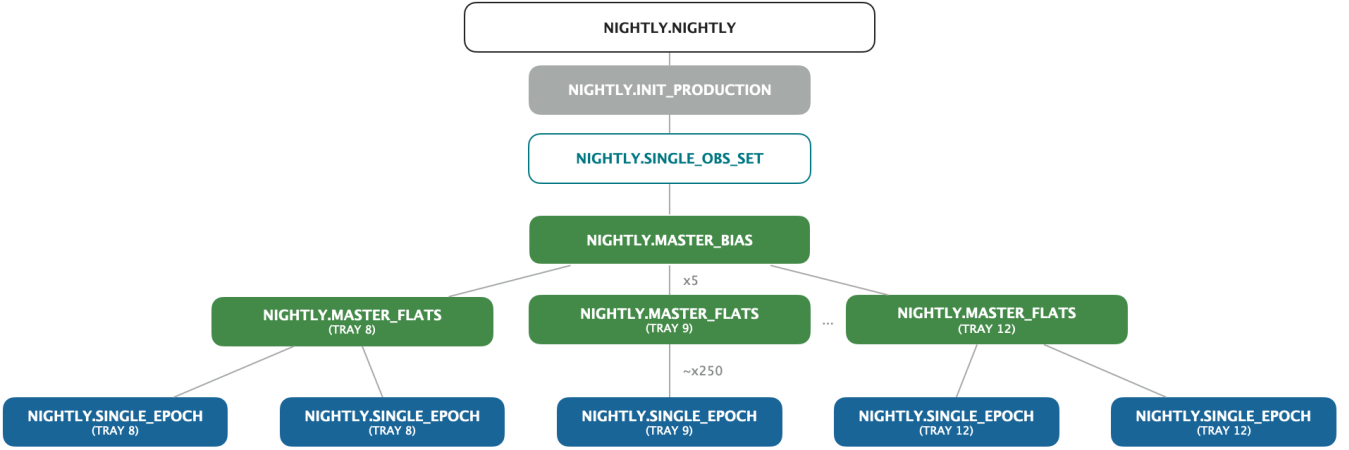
NIGHTLY.NIGHTLY

NIGHTLY.INIT_PRODUCTION

NIGHTLY.SINGLE_OBS_SET

NIGHTLY.MASTER_BIAS

x5

NIGHTLY.MASTER_FLATS
(TRAY 8)

NIGHTLY.MASTER_FLATS
(TRAY 9)

...

NIGHTLY.MASTER_FLATS
(TRAY 12)

~x250

NIGHTLY.SINGLE_EPOCH
(TRAY 8)

NIGHTLY.SINGLE_EPOCH
(TRAY 8)

NIGHTLY.SINGLE_EPOCH
(TRAY 9)

NIGHTLY.SINGLE_EPOCH
(TRAY 12)

NIGHTLY.SINGLE_EPOCH
(TRAY 12)